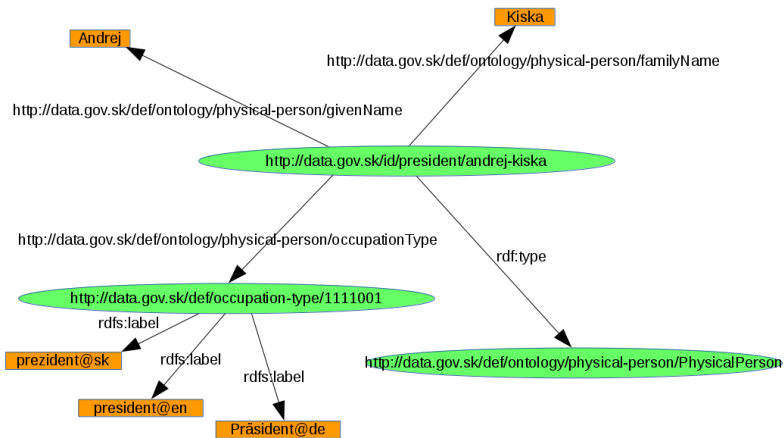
Andrej

Kiska

http://data.gov.sk/def/ontology/physical-person/familyName

http://data.gov.sk/def/ontology/physical-person/givenName

http://data.gov.sk/id/president/andrej-kiska

http://data.gov.sk/def/ontology/physical-person/occupationType

rdf:type

http://data.gov.sk/def/occupation-type/1111001

rdfs:label

prezident@sk

rdfs:label

rdfs:label

http://data.gov.sk/def/ontology/physical-person/PhysicalPerson

president@en

Präsident@de